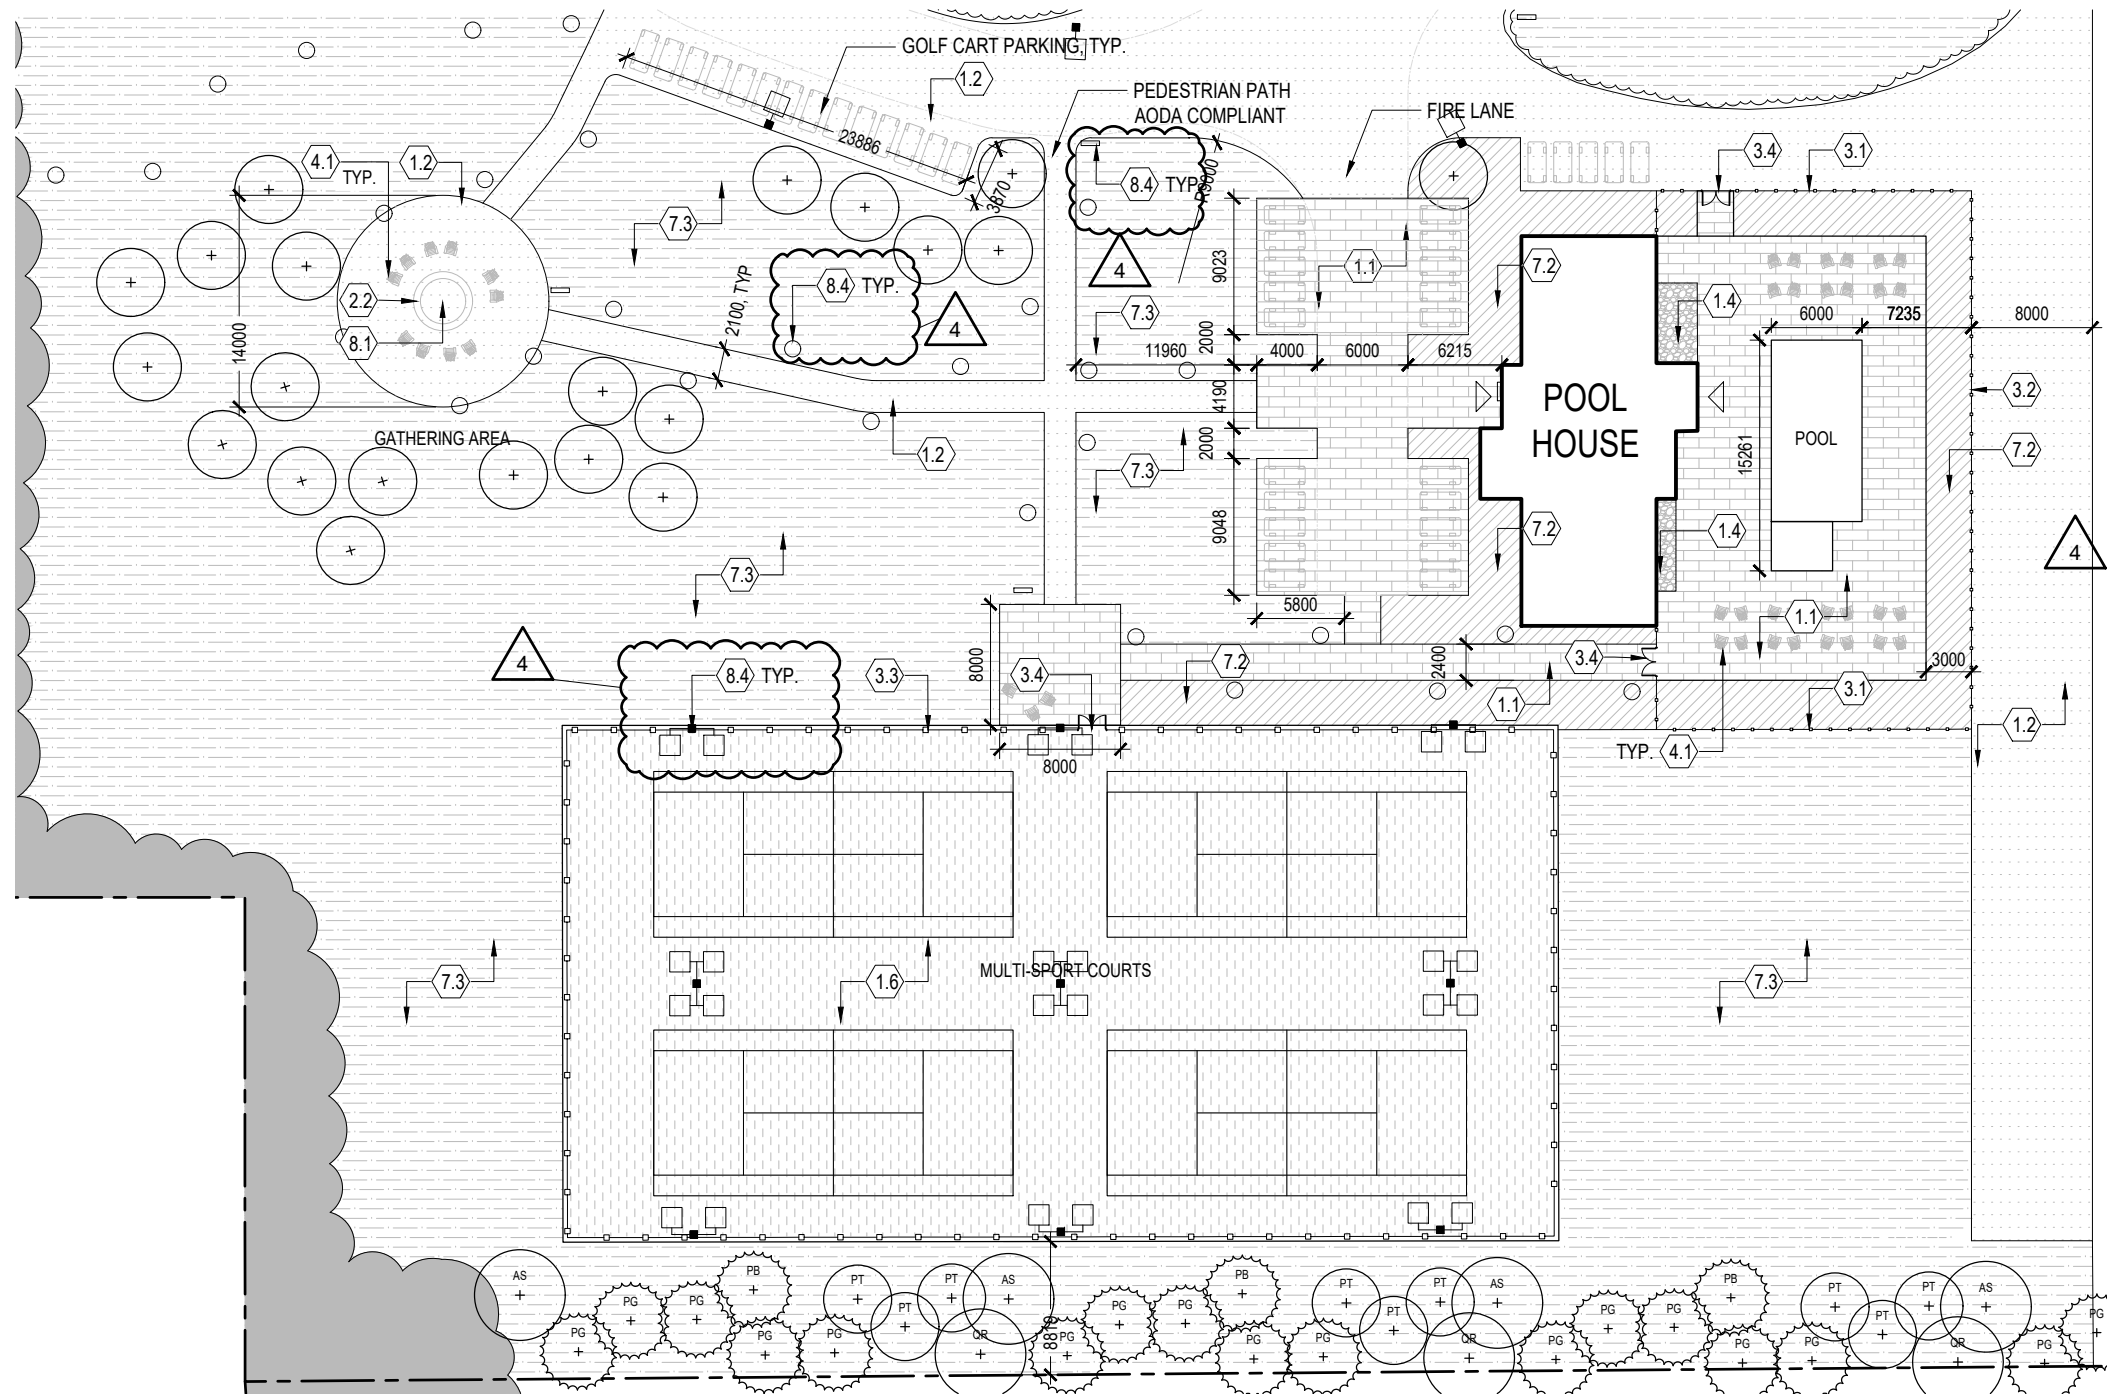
GOLF CART PARKING, TYP.

1.2

PEDESTRIAN PATH
AODA COMPLIANT

FIRE LANE

23886

3670

4.1 TYP.

1.2

8.4 TYP.

3500

3.4

3.1

7.3

4

9023

1.1

7.2

2.2

8.4 TYP.

2100, TYP

4

7.3

1.4

6000

7235

8000

8.1

14000

11960

2000

4000

6000

6215

4190

POOL
HOUSE

POOL

3.2

1.2

GATHERING AREA

2000

7.3

15261

7.2

9048

7.2

1.4

4

7.3

5800

1.1

4

8.4 TYP.

3.3

8000

3.4

7.2

2400

3.4

3000

3.1

1.1

1.2

8000

TYP. 4.1

MULTI-SPORT COURTS

7.3

1.6

7.3

AS

PB

PT

PT

AS

PB

PT

PT

AS

PB

PT

PT

AS

PG

PG

PG

PT

PG

PG

PT

PG

PG

PT

PG

PG

PT

PG

PG

PG

PG

QR

8800

PG

PG

PG

QR

PG

PG

PG

QR

PG